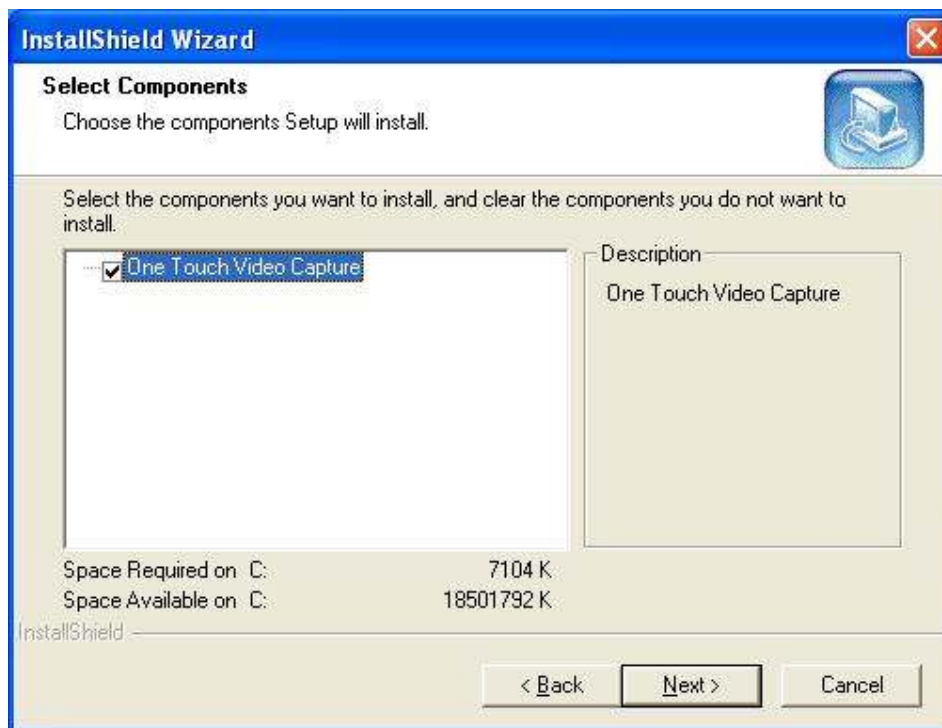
InstallShield Wizard

Select Components

Choose the components Setup will install.

Select the components you want to install, and clear the components you do not want to install.

One Touch Video Capture

Description

One Touch Video Capture

Space Required on C: 7104 K
Space Available on C: 18501792 K

InstallShield

< Back

Next >

Cancel